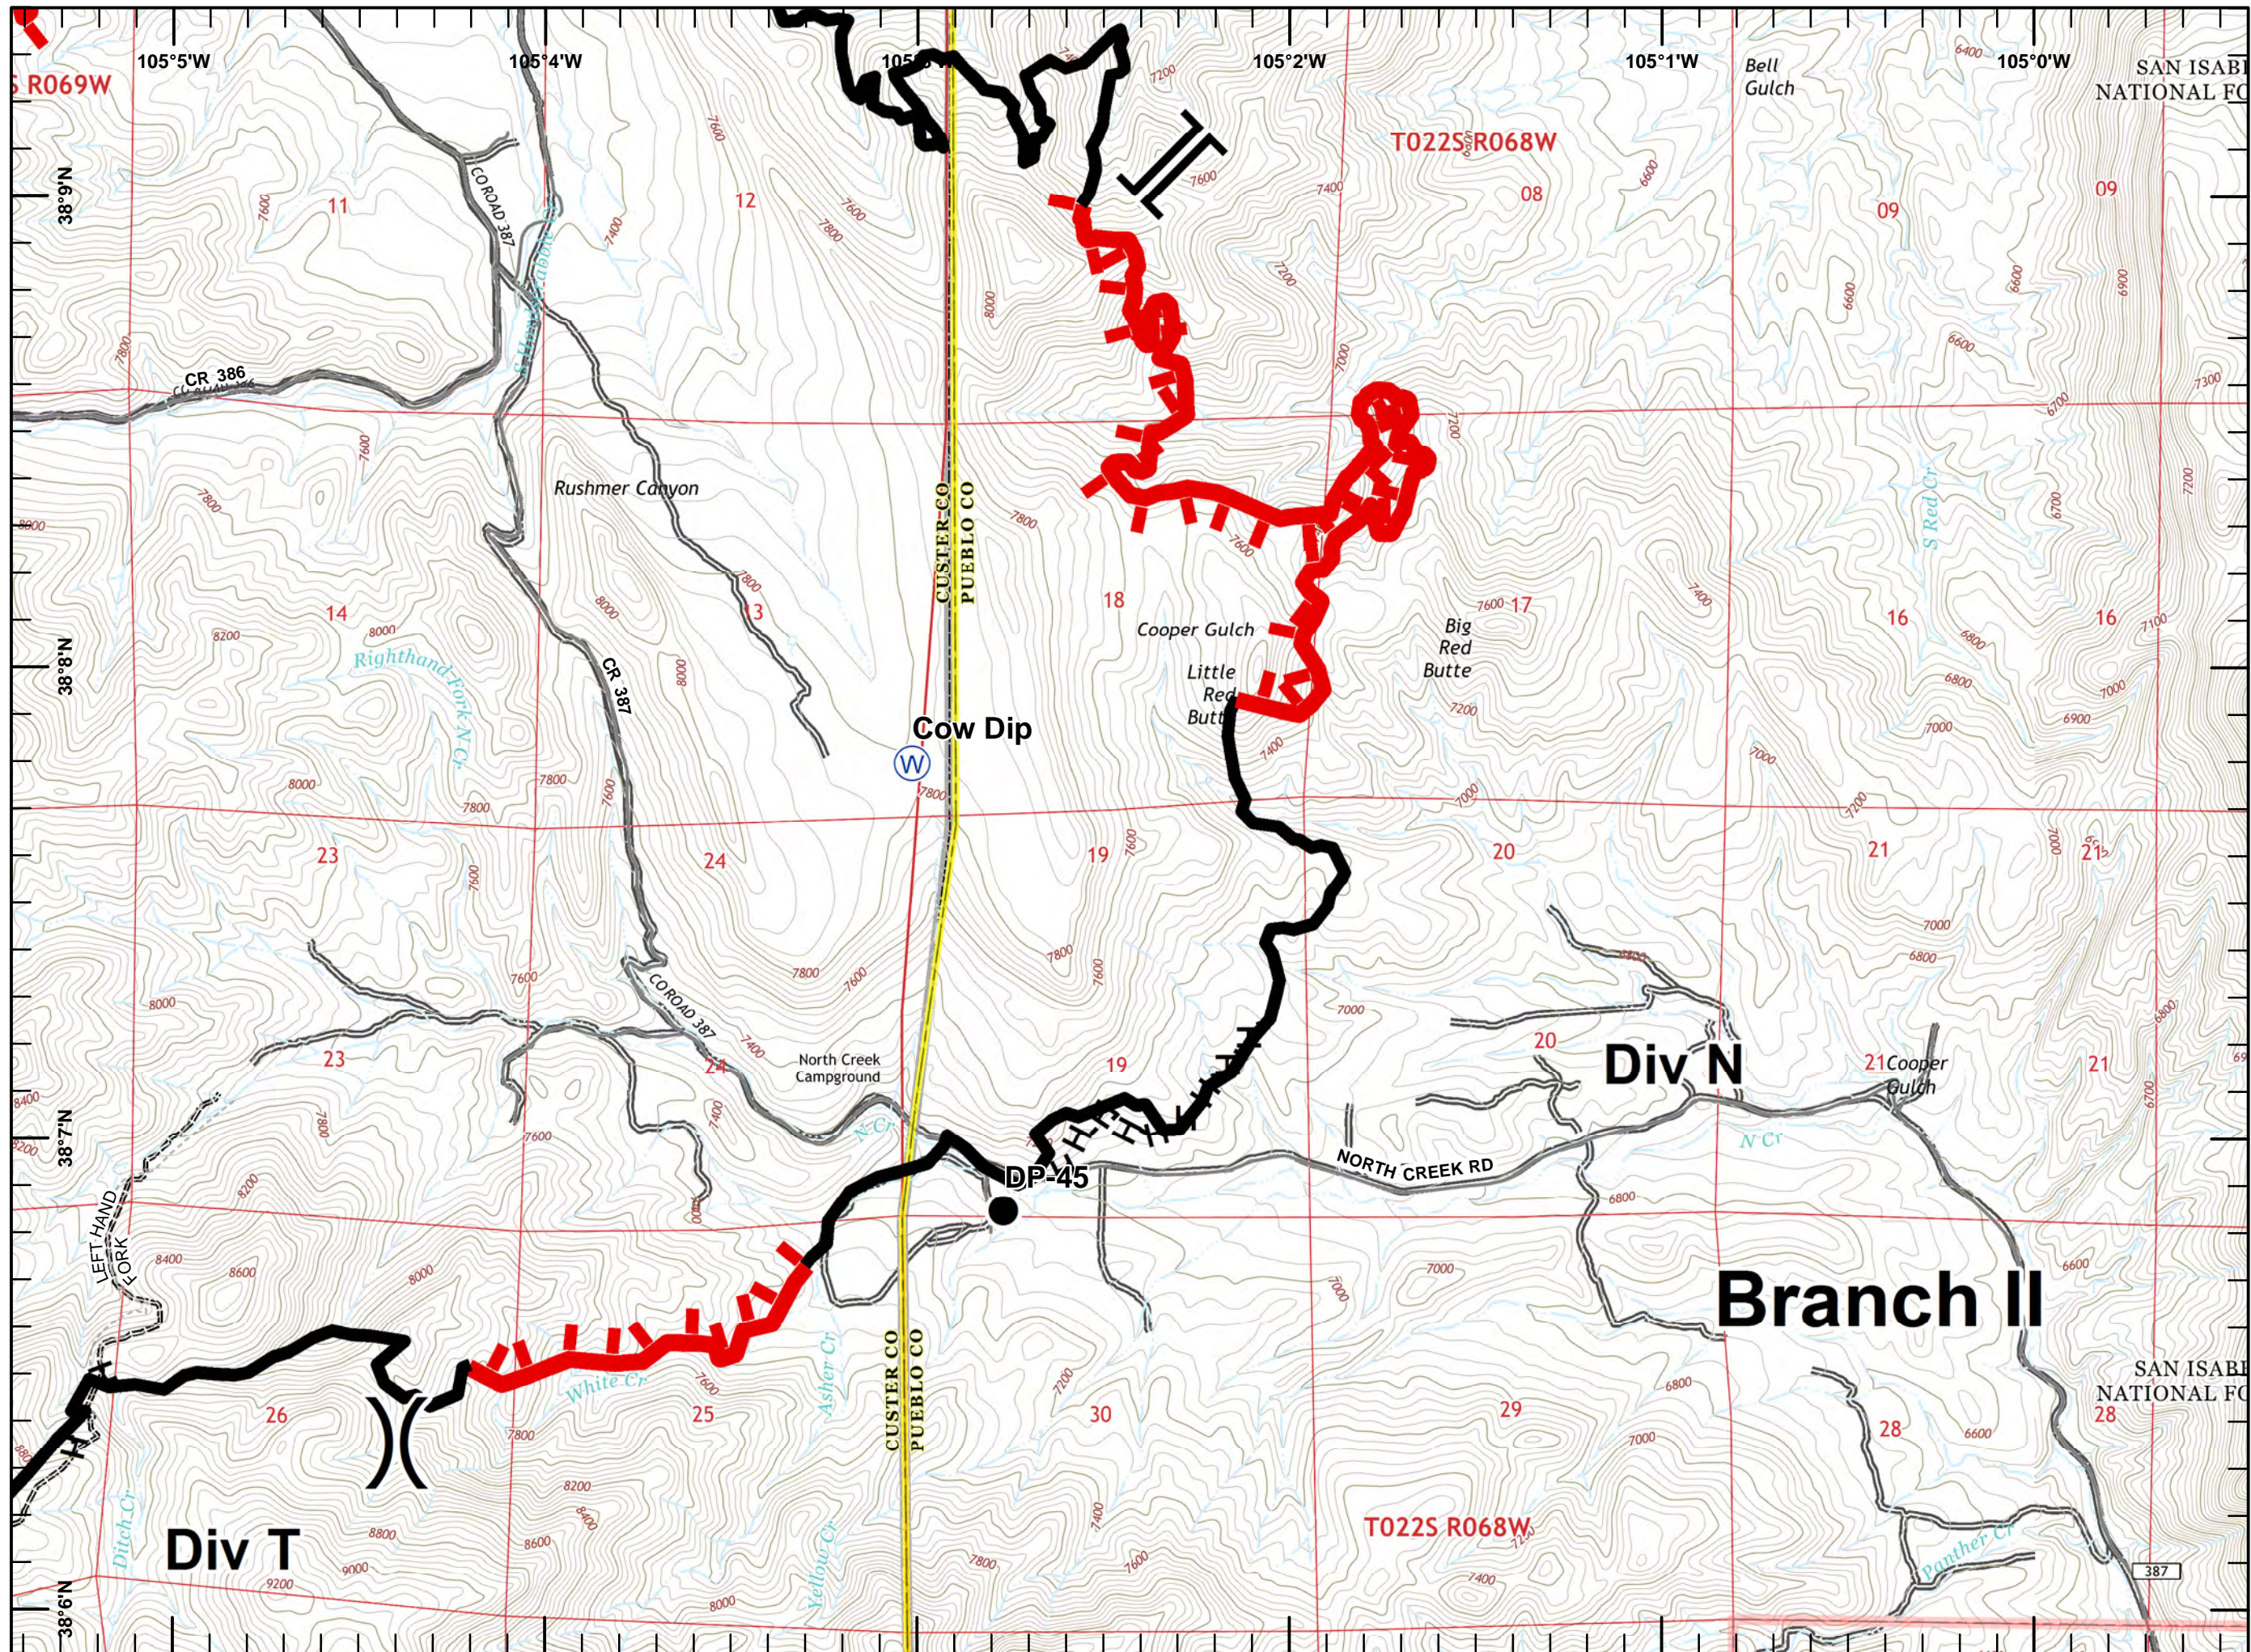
105°5'W
105°4'W
105°
105°2'W
105°1'W
105°0'W
S R069W
Bell Gulch
SAN ISABE
NATIONAL FO
38°9'N
T022S R068W
11
12
08
09
09
CO ROAD 387
CR 386
Rushmer Canyon
CUSTER CO
PUEBLO CO
13
14
18
17
16
16
Righthand Fork N Cr
CR 387
Cooper Gulch
Big Red Butte
S Red Cr
38°8'N
Little Red Butte
Cow Dip
23
24
19
20
21
21
CO ROAD 387
23
24
North Creek Campground
19
20
Div N
21 Cooper Gulch
21
38°7'N
LEFT HAND FORK
DP-45
NORTH CREEK RD
N Cr
Branch II
SAN ISABE
NATIONAL FO
26
25
White Cr
Asher Cr
CUSTER CO
PUEBLO CO
30
29
28
28
Div T
Ditch Cr
Yellow Cr
T022S R068W
Panther Cr
387
38°6'N